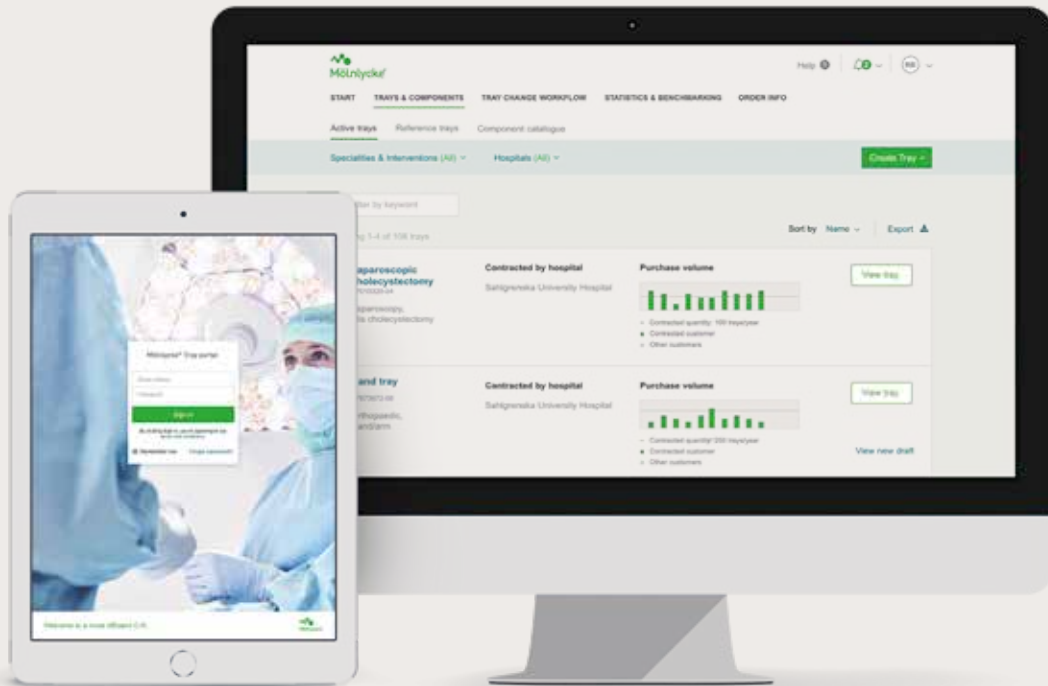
Mölnlycke

Help

START TRAYS & COMPONENTS TRAY CHANGE WORKFLOW STATISTICS & BENCHMARKING ORDER INFO

Active trays Reference trays Component catalogue

Specialities & Interventions (All) Hospitals (All)

Create Tray

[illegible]lter by keyword

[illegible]g 1-4 of 108 trays

Sort by Name Export

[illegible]aparoscopic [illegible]holecystectomy

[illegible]aparoscopy, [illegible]a cholecystectomy

Contracted by hospital

Sahlgrenska University Hospital

Purchase volume

Contracted quantity: 100 trays/year

Contracted customer

Other customers

View tray

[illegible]and tray

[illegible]rthopaedic, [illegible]and/arm

Contracted by hospital

Sahlgrenska University Hospital

Purchase volume

Contracted quantity: 200 trays/year

Contracted customer

Other customers

View tray

View new draft

Mölnlycke® Tray portal

Email address

Password

Sign in

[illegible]

Remember me Forgot password?

Welcome to a more efficient O.R.

Mölnlycke